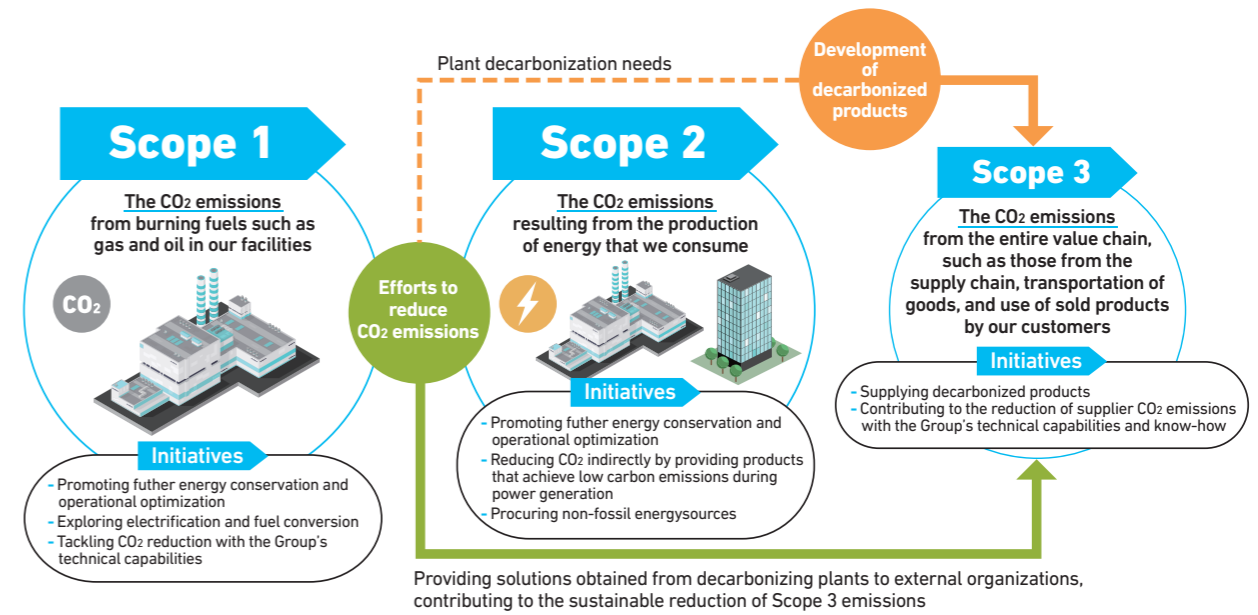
Plant decarbonization needs

Development of decarbonized products

Scope 1

The $CO_2$ emissions from burning fuels such as gas and oil in our facilities

$CO_2$

Initiatives

- Promoting futher energy conservation and operational optimization
- Exploring electrification and fuel conversion
- Tackling $CO_2$ reduction with the Group's technical capabilities

Efforts to reduce $CO_2$ emissions

Scope 2

The $CO_2$ emissions resulting from the production of energy that we consume

Initiatives

- Promoting futher energy conservation and operational optimization
- Reducing $CO_2$ indirectly by providing products that achieve low carbon emissions during power generation
- Procuring non-fossil energysources

Scope 3

The $CO_2$ emissions from the entire value chain, such as those from the supply chain, transportation of goods, and use of sold products by our customers

Initiatives

- Supplying decarbonized products
- Contributing to the reduction of supplier $CO_2$ emissions with the Group's technical capabilities and know-how

Providing solutions obtained from decarbonizing plants to external organizations, contributing to the sustainable reduction of Scope 3 emissions